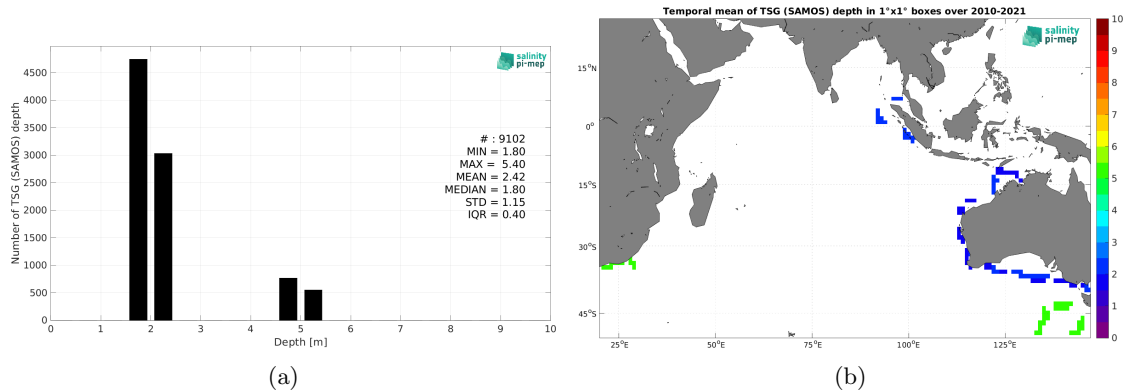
salinity pi-mep

Number of TSG (SAMOS) depth

4500
4000
3500
3000
2500
2000
1500
1000
500
0

0 1 2 3 4 5 6 7 8 9 10

Depth [m]

# : 9102
MIN = 1.80
MAX = 5.40
MEAN = 2.42
MEDIAN = 1.80
STD = 1.15
IQR = 0.40

(a)

Temporal mean of TSG (SAMOS) depth in 1°x1° boxes over 2010-2021

salinity pi-mep

15°N
0°
15°S
30°S
45°S

25°E 50°E 75°E 100°E 125°E

10
9
8
7
6
5
4
3
2
1
0

(b)